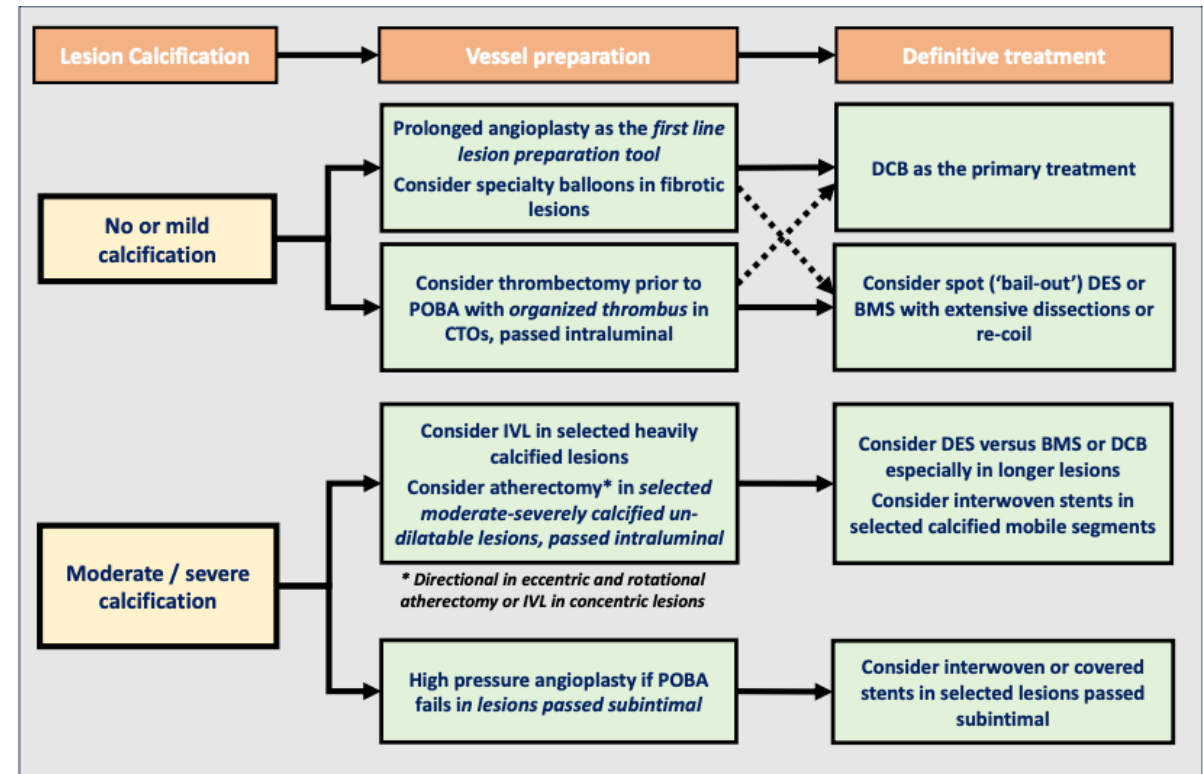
Lesion Calcification

Vessel preparation

Definitive treatment

Prolonged angioplasty as the *first line lesion preparation tool*
Consider specialty balloons in fibrotic lesions

DCB as the primary treatment

No or mild calcification

Consider thrombectomy prior to POBA with *organized thrombus* in CTOs, passed intraluminal

Consider spot ('bail-out') DES or BMS with extensive dissections or re-coil

Consider IVL in selected heavily calcified lesions
Consider atherectomy* in *selected moderate-severely calcified undilatable lesions, passed intraluminal*

Consider DES versus BMS or DCB especially in longer lesions
Consider interwoven stents in selected calcified mobile segments

Moderate / severe calcification

* *Directional in eccentric and rotational atherectomy or IVL in concentric lesions*

High pressure angioplasty if POBA fails in *lesions passed subintimal*

Consider interwoven or covered stents in selected lesions passed subintimal